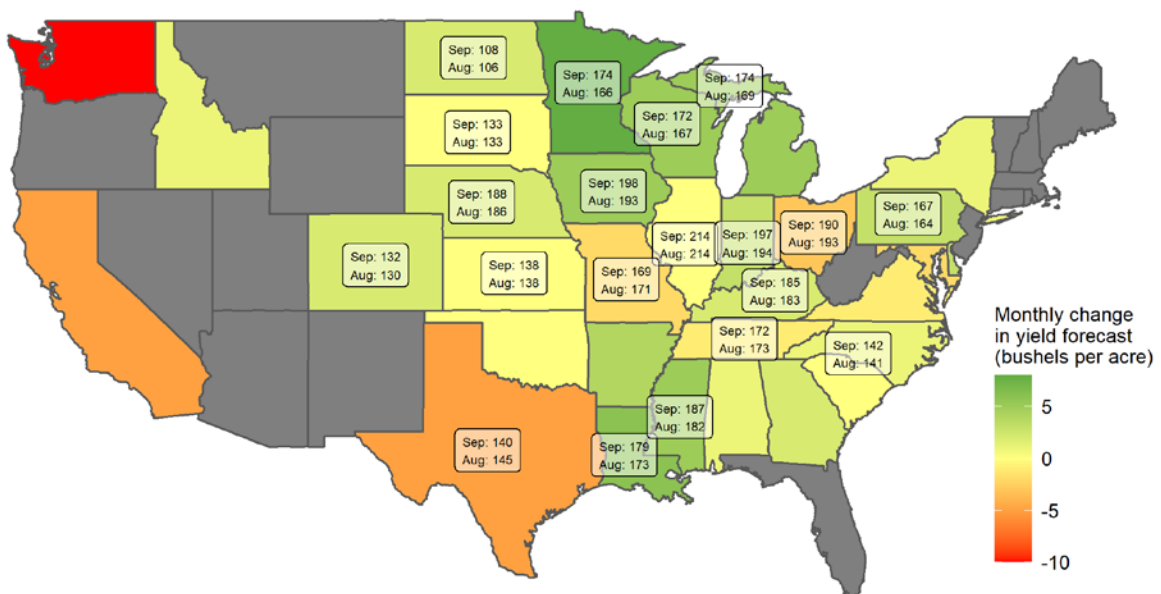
Sep: 108
Aug: 106

Sep: 174
Aug: 166

Sep: 174
Aug: 169

Sep: 133
Aug: 133

Sep: 172
Aug: 167

Sep: 188
Aug: 186

Sep: 198
Aug: 193

Sep: 167
Aug: 164

Sep: 132
Aug: 130

Sep: 214
Aug: 214

Sep: 197
Aug: 194

Sep: 190
Aug: 193

Sep: 138
Aug: 138

Sep: 169
Aug: 171

Sep: 185
Aug: 183

Sep: 172
Aug: 173

Sep: 142
Aug: 141

Sep: 187
Aug: 182

Sep: 140
Aug: 145

Sep: 179
Aug: 173

Monthly change in yield forecast (bushels per acre)
5
0
-5
-10